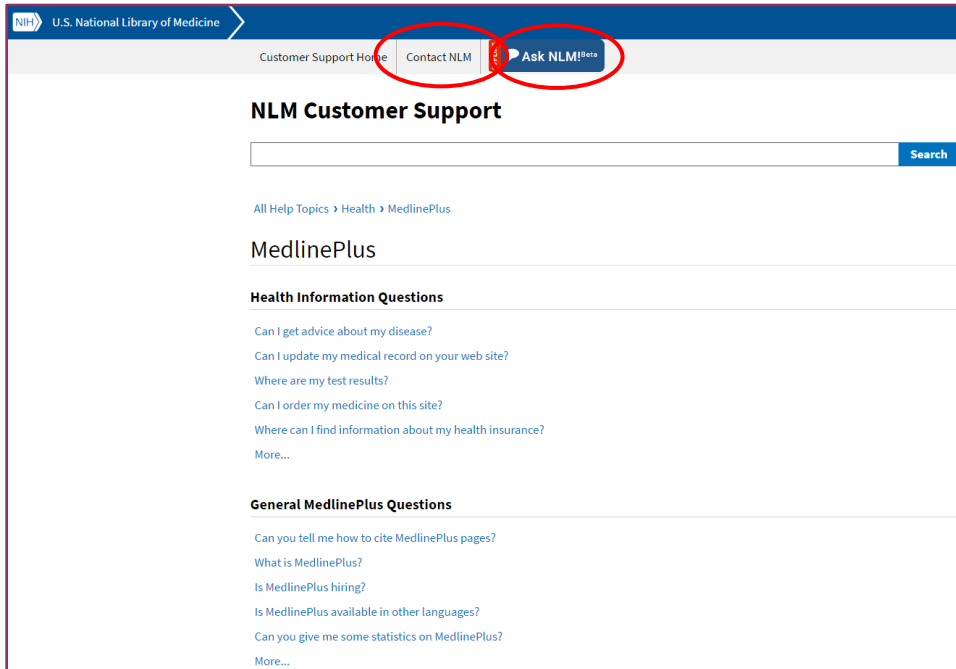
NIH U.S. National Library of Medicine

Customer Support Home | Contact NLM | Ask NLM!$^{Beta}$

NLM Customer Support

Search

All Help Topics › Health › MedlinePlus

MedlinePlus

Health Information Questions

Can I get advice about my disease?

Can I update my medical record on your web site?

Where are my test results?

Can I order my medicine on this site?

Where can I find information about my health insurance?

More...

General MedlinePlus Questions

Can you tell me how to cite MedlinePlus pages?

What is MedlinePlus?

Is MedlinePlus hiring?

Is MedlinePlus available in other languages?

Can you give me some statistics on MedlinePlus?

More...